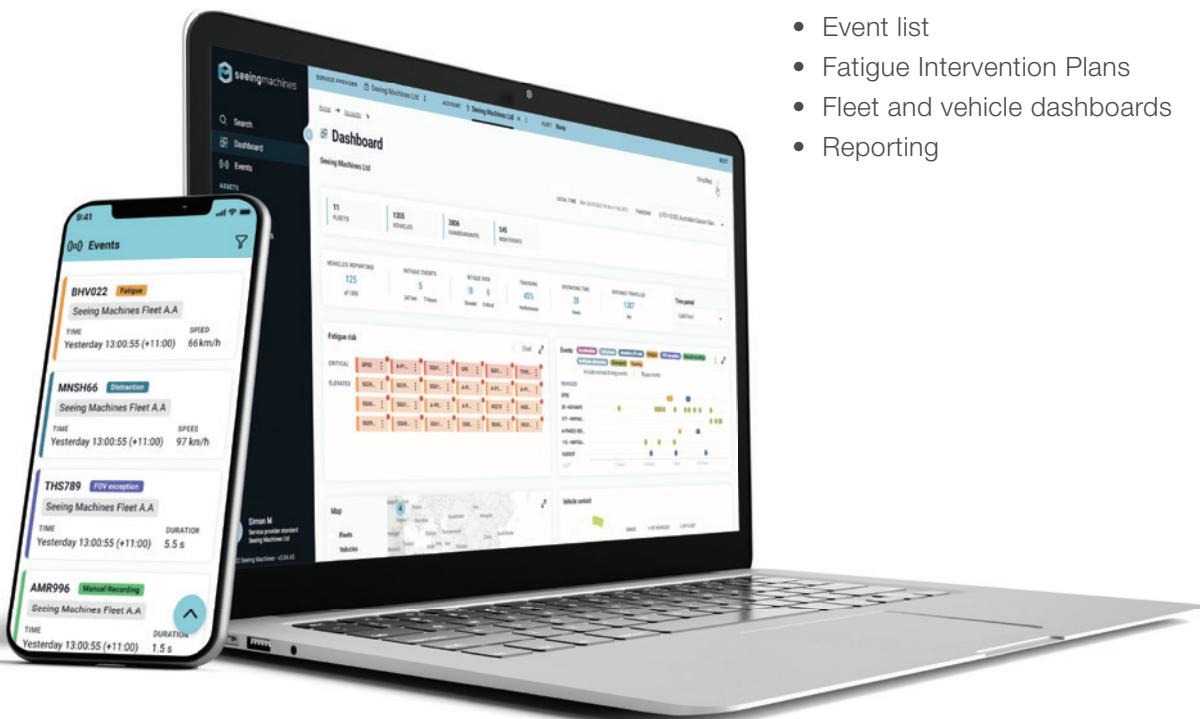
- Event list
- Fatigue Intervention Plans
- Fleet and vehicle dashboards
- Reporting

seeingmachines

Search
Dashboard
Events
ASSETS

SERVICE PROVIDER Seeing Machines Ltd
ACCOUNT Seeing Machines Ltd
FLEET None

Dashboard
Seeing Machines Ltd

11 FLEETS
1355 VEHICLES
3806 GUARDIANSMATE
545 NEW EVENTS

VEHICLES REPORTING 125
FATIGUE EVENTS 5
FATIGUE RISK 18 6
TRACKING 45%
OPERATING TIME 28
DISTANCE TRAVELLED 1387

Time period

Fatigue risk
CRITICAL
ELEVATED

Events

Map
Fleets
Vehicles

Vehicle contact

Simon M
Service provider standard
Seeing Machines Ltd

9:41
Events

BHV022 Fatigue
Seeing Machines Fleet A.A
TIME Yesterday 13:00:55 (+11:00)
SPEED 66 km/h

MNSH66 Distraction
Seeing Machines Fleet A.A
TIME Yesterday 13:00:55 (+11:00)
SPEED 97 km/h

THS789 FOV exception
Seeing Machines Fleet A.A
TIME Yesterday 13:00:55 (+11:00)
DURATION 5.5 s

AMR996 Manual Recording
Seeing Machines Fleet A.A
TIME Yesterday 13:00:55 (+11:00)
DURATION 1.5 s